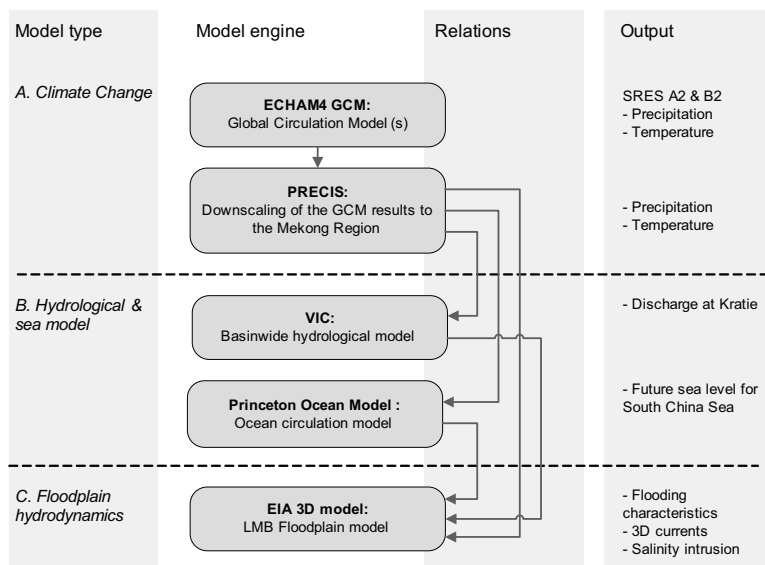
Model type

Model engine

Relations

Output

A. Climate Change

ECHAM4 GCM:
Global Circulation Model (s)

SRES A2 & B2
- Precipitation
- Temperature

PRECIS:
Downscaling of the GCM results to the Mekong Region

- Precipitation
- Temperature

B. Hydrological & sea model

VIC:
Basinwide hydrological model

- Discharge at Kratie

Princeton Ocean Model :
Ocean circulation model

- Future sea level for South China Sea

C. Floodplain hydrodynamics

EIA 3D model:
LMB Floodplain model

- Flooding characteristics
- 3D currents
- Salinity intrusion